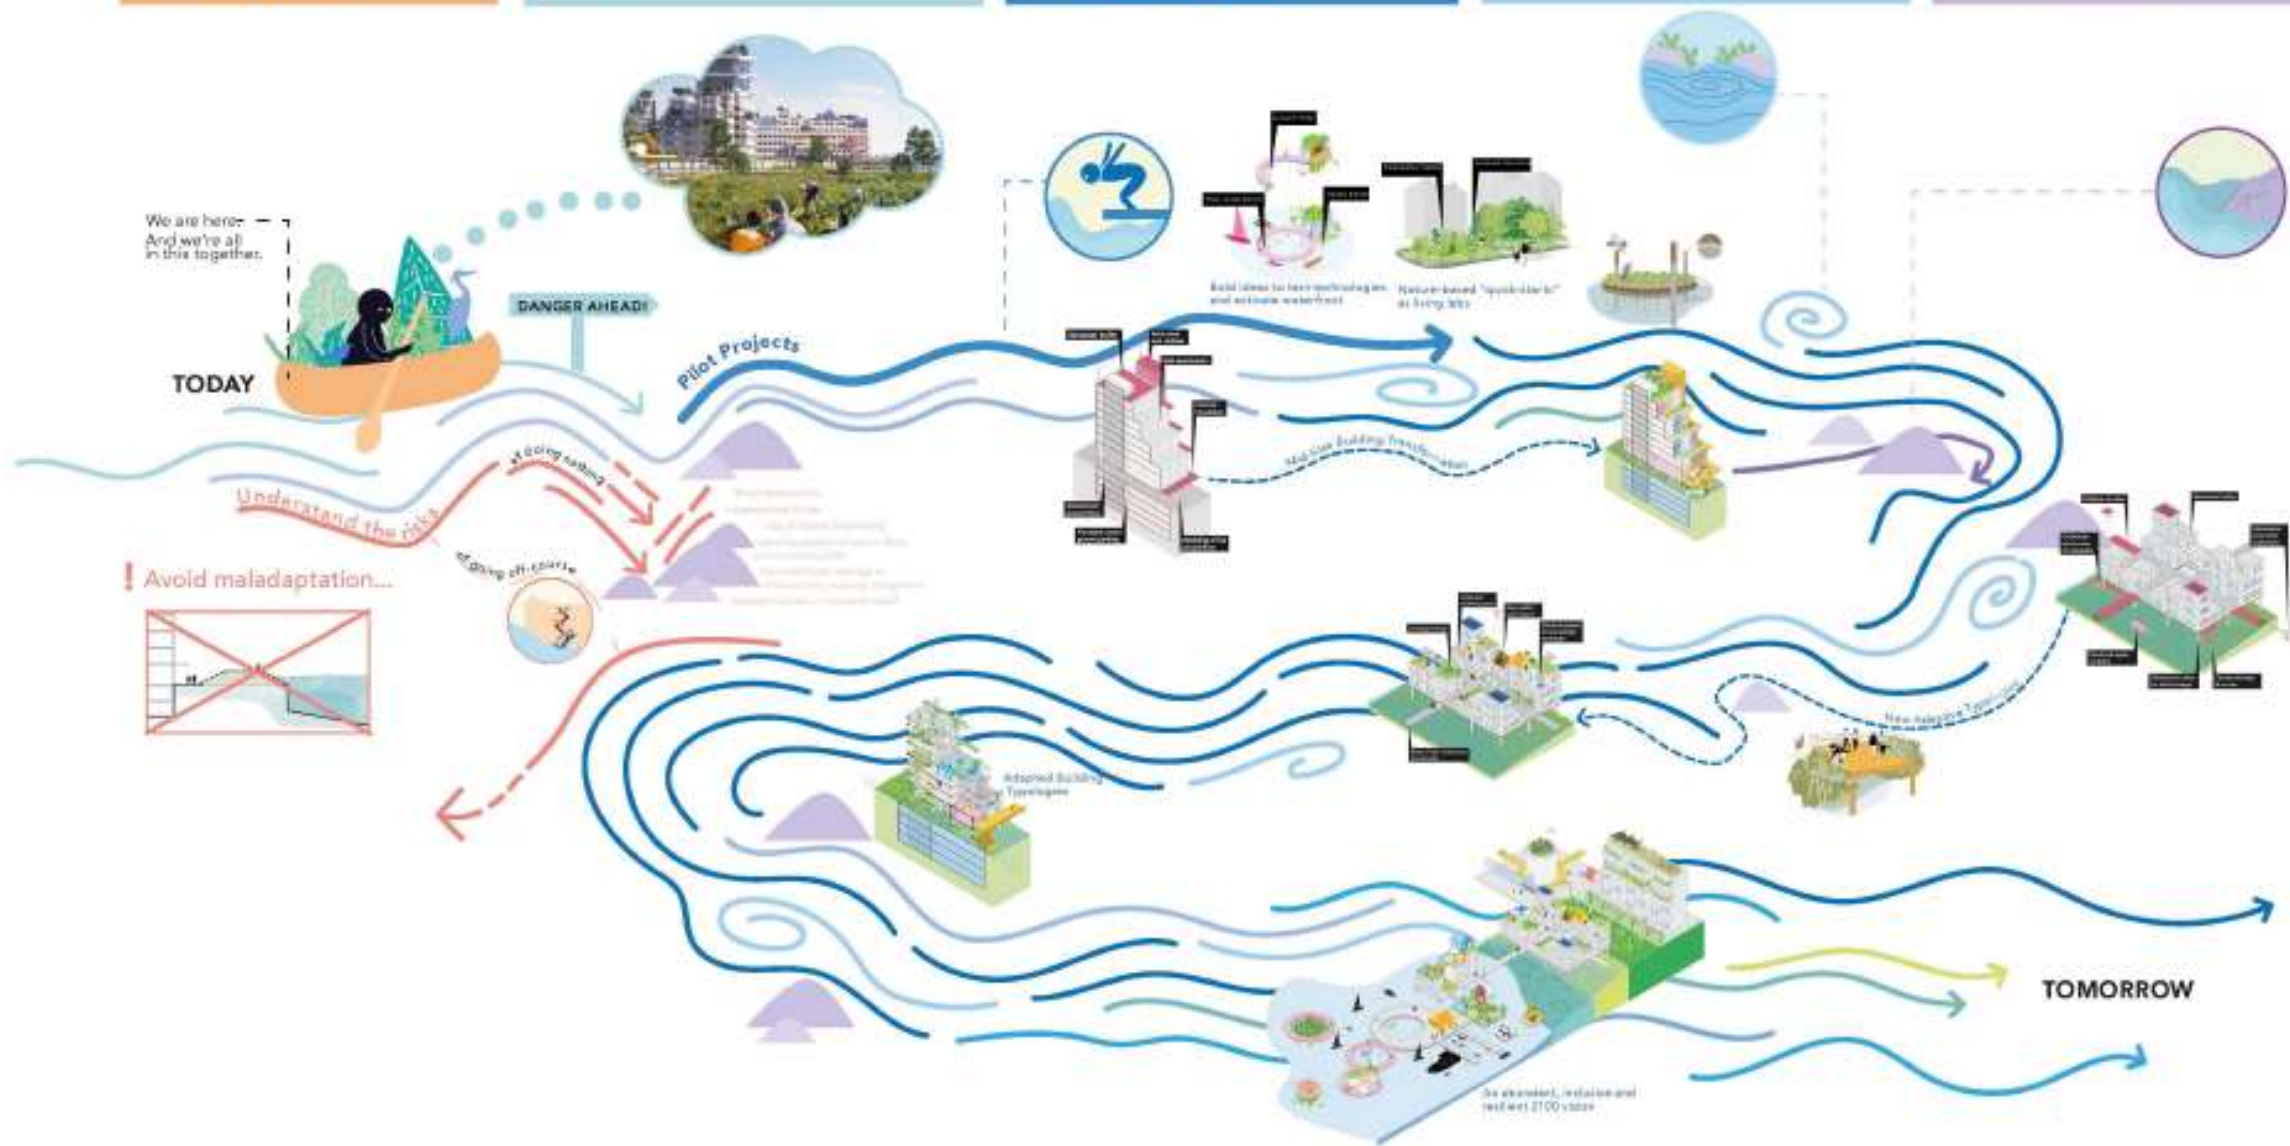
We are here.
And we're all in this together.

TODAY

DANGER AHEAD!

Pilot Projects

Understand the risks

of doing nothing

of going off-course

! Avoid maladaptation...

Bold ideas to test technologies and activate waterfront

Nature-based "quick-starts" as living labs

Mid-Line Building Transformation

New Adaptive Typologies

Adapted Building Typologies

An abundant, inclusive and resilient 2100 vision

TOMORROW